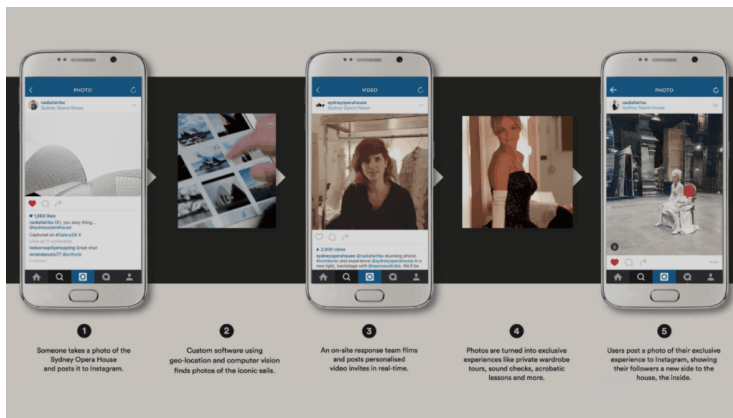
PHOTO

nadiafairfax
Sydney Opera House

1,583 likes
nadiafairfax Oh, you sexy thing...
@sydneyoperahouse

Captured on #GalaxyS6 X

VIDEO

sydneyoperahouse

2,908 views

PHOTO

1

Someone takes a photo of the Sydney Opera House and posts it to Instagram.

2

Custom software using geo-location and computer vision finds photos of the iconic sails.

3

An on-site response team films and posts personalised video invites in real-time.

4

Photos are turned into exclusive experiences like private wardrobe tours, sound checks, acrobatic lessons and more.

5

Users post a photo of their exclusive experience to Instagram, showing their followers a new side to the house, the inside.